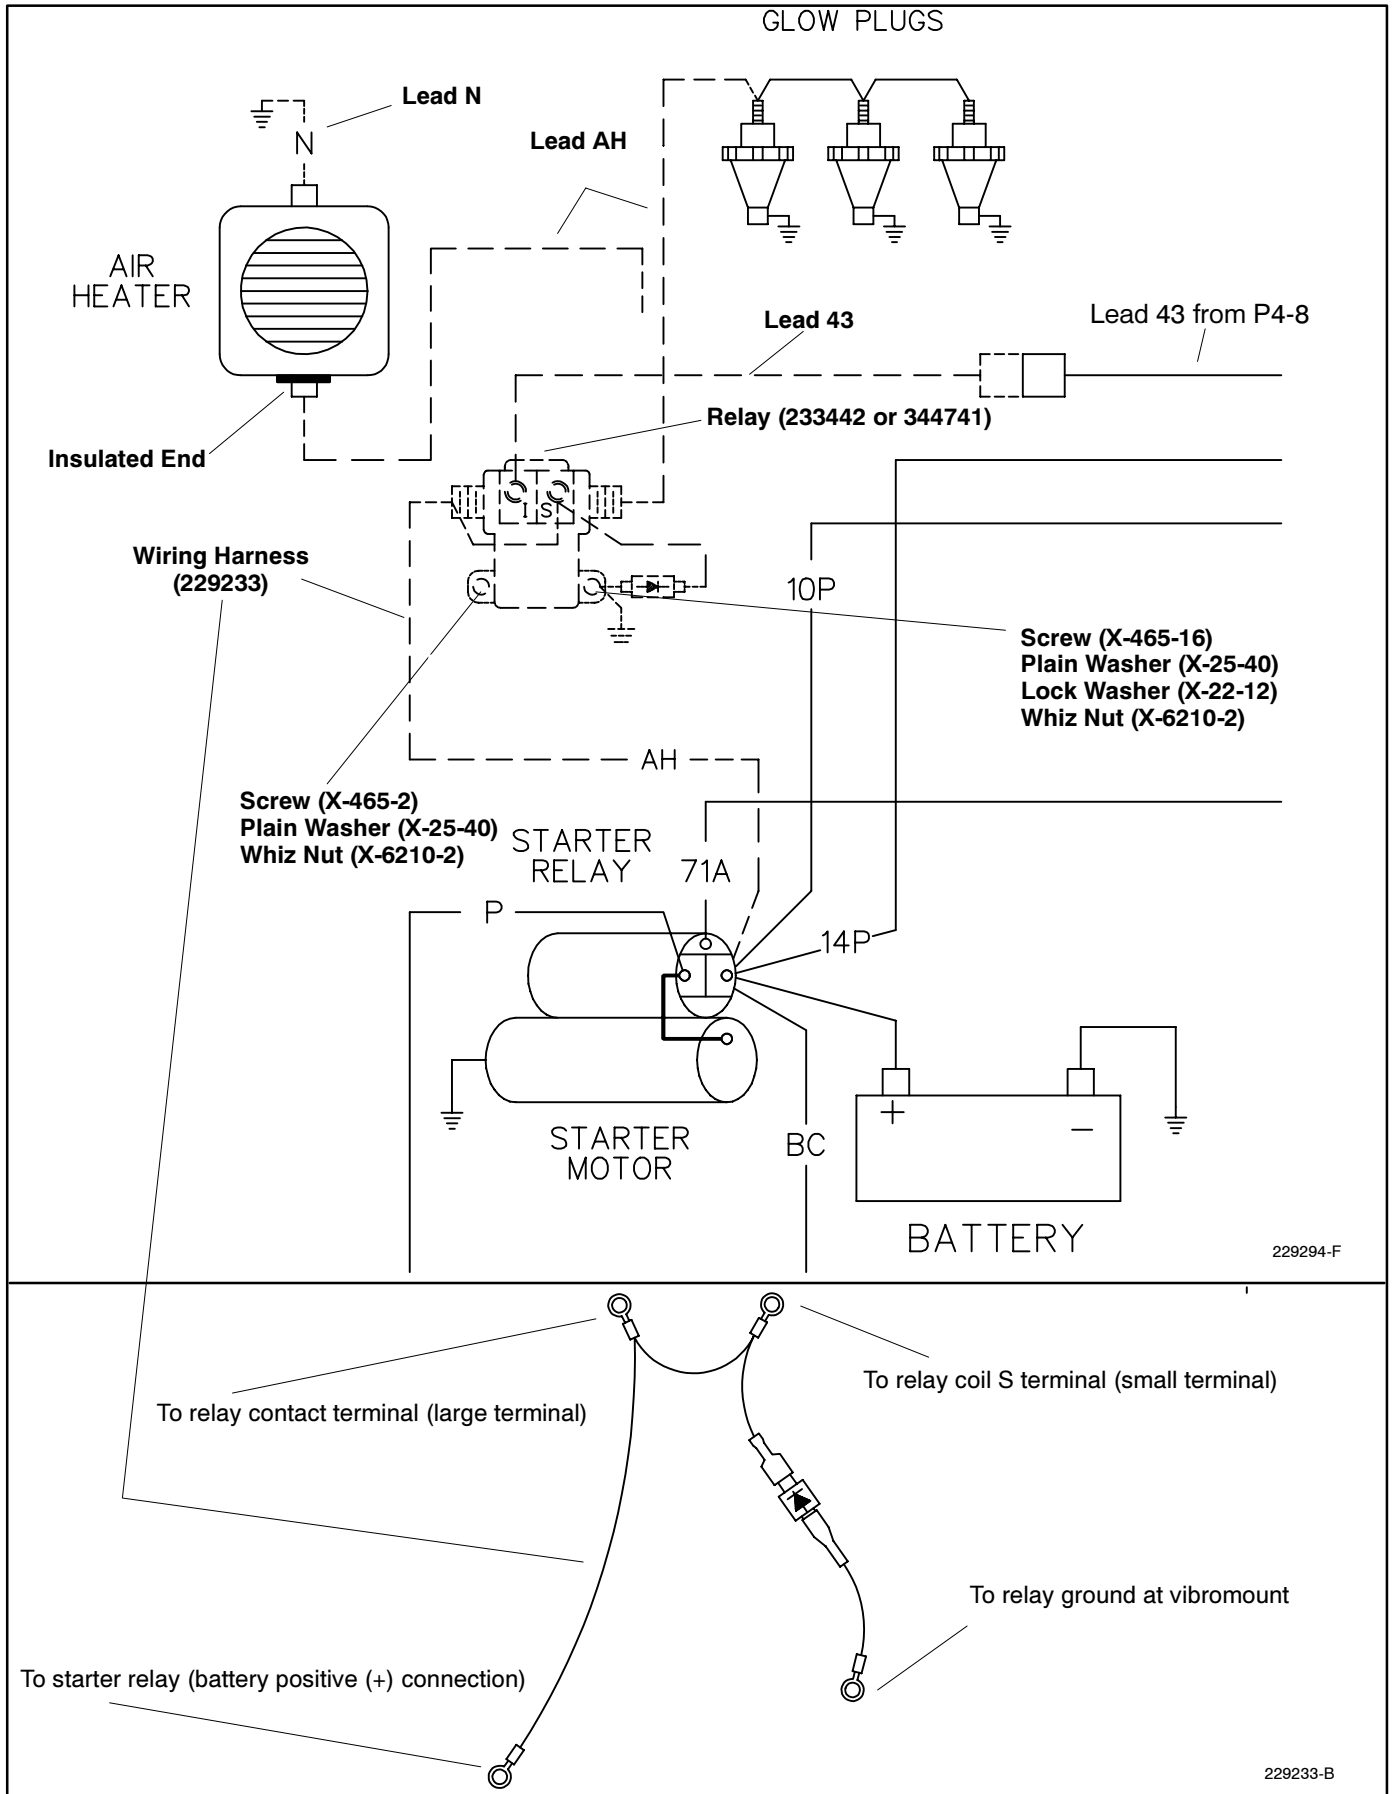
GLOW PLUGS

Lead N

N

Lead AH

AIR HEATER

Lead 43

Lead 43 from P4-8

Relay (233442 or 344741)

Insulated End

I S

Wiring Harness (229233)

10P

Screw (X-465-16)
Plain Washer (X-25-40)
Lock Washer (X-22-12)
Whiz Nut (X-6210-2)

AH

Screw (X-465-2)
Plain Washer (X-25-40)
Whiz Nut (X-6210-2)

STARTER RELAY

71A

P

14P

+

−

STARTER MOTOR

BC

BATTERY

229294-F

To relay contact terminal (large terminal)

To relay coil S terminal (small terminal)

To relay ground at vibromount

To starter relay (battery positive (+) connection)

229233-B